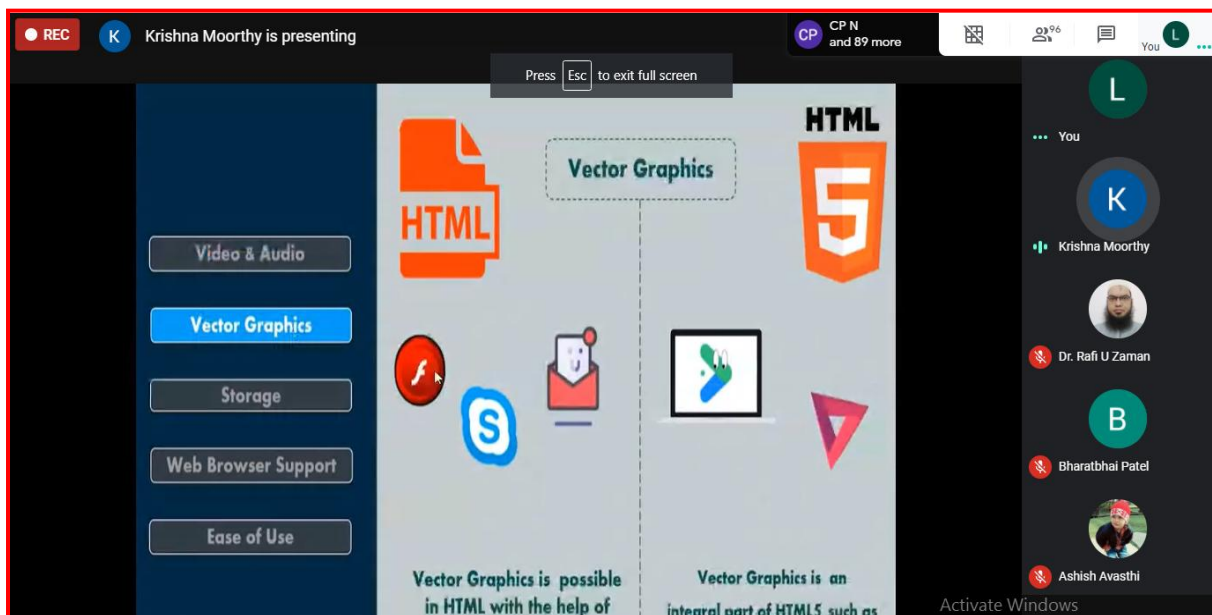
REC
K Krishna Moorthy is presenting
CP CP N and 89 more
96
You L
Press Esc to exit full screen

HTML
Vector Graphics
HTML
5

Video & Audio
Vector Graphics
Storage
Web Browser Support
Ease of Use

Vector Graphics is possible in HTML with the help of
Vector Graphics is an integral part of HTML5 such as

L
You
K
Krishna Moorthy
Dr. Rafi U Zaman
B
Bharatbhai Patel
Ashish Avasthi
Activate Windows